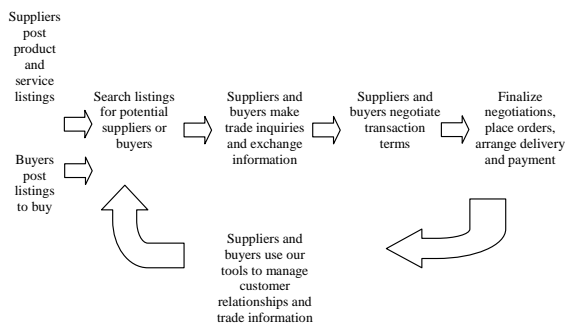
Suppliers post product and service listings

Buyers post listings to buy

Search listings for potential suppliers or buyers

Suppliers and buyers make trade inquiries and exchange information

Suppliers and buyers negotiate transaction terms

Finalize negotiations, place orders, arrange delivery and payment

Suppliers and buyers use our tools to manage customer relationships and trade information